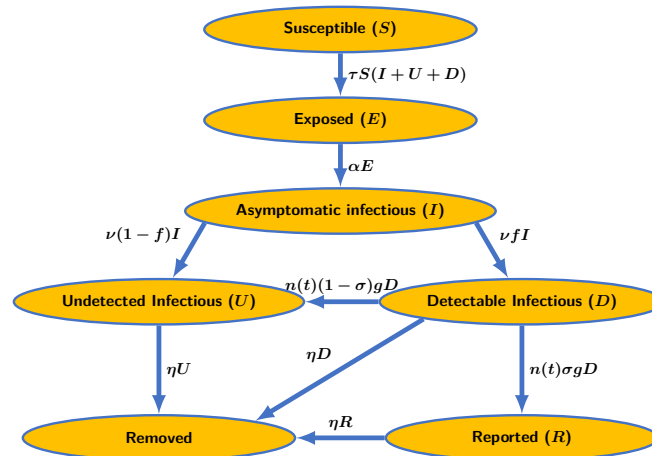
Susceptible ($S$)

$\tau S(I+U+D)$

Exposed ($E$)

$\alpha E$

Asymptomatic infectious ($I$)

$\nu(1-f)I$

$\nu f I$

$n(t)(1-\sigma)gD$

Undetected Infectious ($U$)

Detectable Infectious ($D$)

$\eta D$

$\eta U$

$n(t)\sigma g D$

$\eta R$

Removed

Reported ($R$)